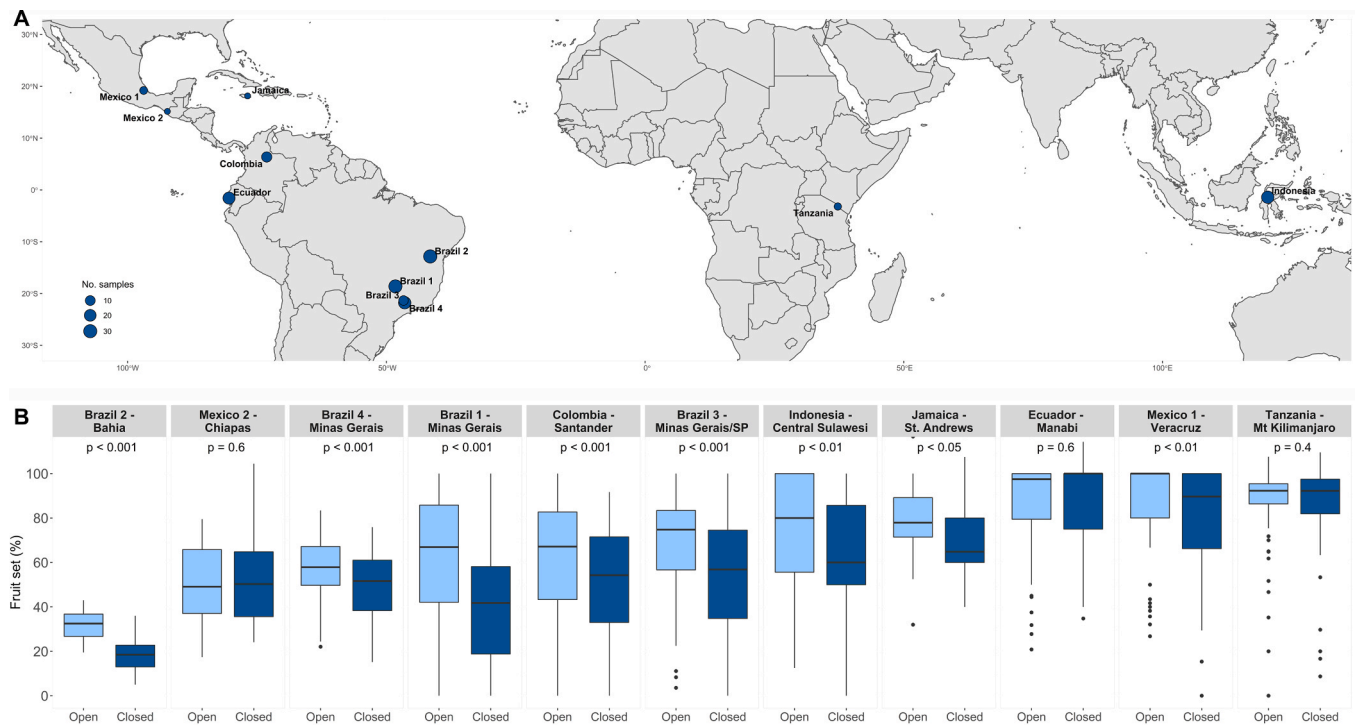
A

30°N
20°N
10°N
0°
10°S
20°S
30°S

100°W
50°W
0°
50°E
100°E

Mexico 1
Jamaica
Mexico 2
Colombia
Ecuador
Brazil 2
Brazil 1
Brazil 3
Brazil 4
Tanzania
Indonesia

No. samples
10
20
30

B

Fruit set (%)
0
20
40
60
80
100

| Brazil 2 - Bahia | Mexico 2 - Chiapas | Brazil 4 - Minas Gerais | Brazil 1 - Minas Gerais | Colombia - Santander | Brazil 3 - Minas Gerais/SP | Indonesia - Central Sulawesi | Jamaica - St. Andrews | Ecuador - Manabi | Mexico 1 - Veracruz | Tanzania - Mt Kilimanjaro |
|---|---|---|---|---|---|---|---|---|---|---|
| p < 0.001 | p = 0.6 | p < 0.001 | p < 0.001 | p < 0.001 | p < 0.001 | p < 0.01 | p < 0.05 | p = 0.6 | p < 0.01 | p = 0.4 |

Open Closed Open Closed Open Closed Open Closed Open Closed Open Closed Open Closed Open Closed Open Closed Open Closed Open Closed